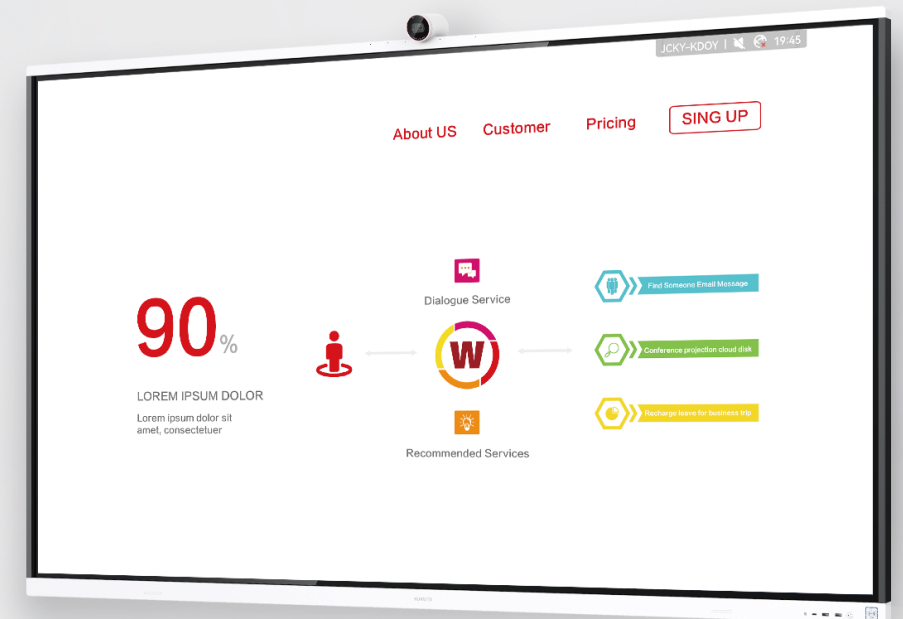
JCKY-KDOY | 19:45

About US Customer Pricing SING UP

90%

LOREM IPSUM DOLOR

Lorem ipsum dolor sit amet, consectetuer

Dialogue Service

W

Recommended Services

Find Someone Email Message

Conference projection cloud disk

Recharge leave for business trip